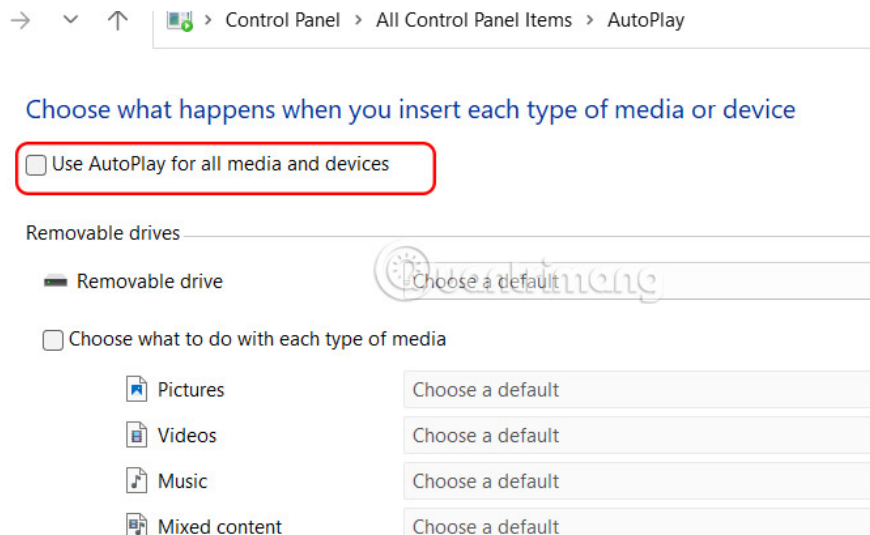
> Control Panel > All Control Panel Items > AutoPlay

Choose what happens when you insert each type of media or device

Use AutoPlay for all media and devices

Removable drives

Removable drive
Choose a default

Choose what to do with each type of media

Pictures
Choose a default

Videos
Choose a default

Music
Choose a default

Mixed content
Choose a default

Quantrimang